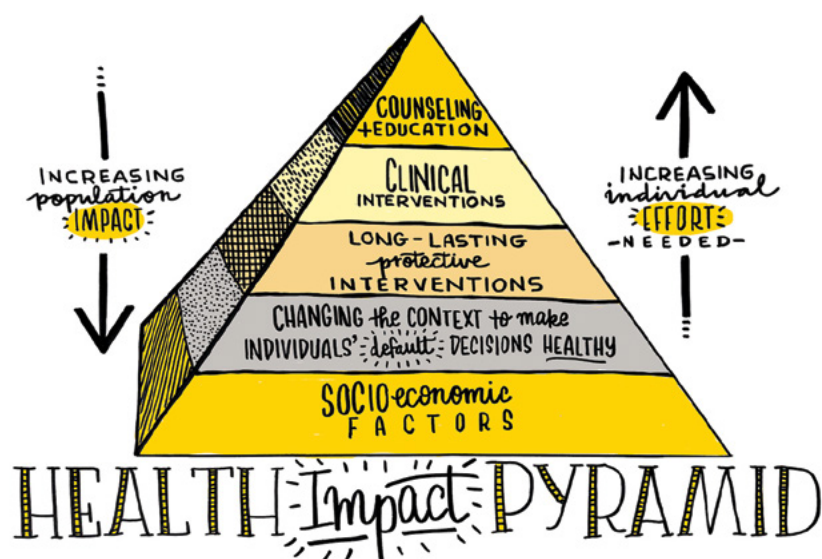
INCREASING population IMPACT

COUNSELING + EDUCATION

CLINICAL INTERVENTIONS

LONG-LASTING protective INTERVENTIONS

CHANGING the CONTEXT to make INDIVIDUALS' default DECISIONS HEALTHY

SOCIO economic FACTORS

INCREASING individual EFFORT -NEEDED-

HEALTH Impact PYRAMID